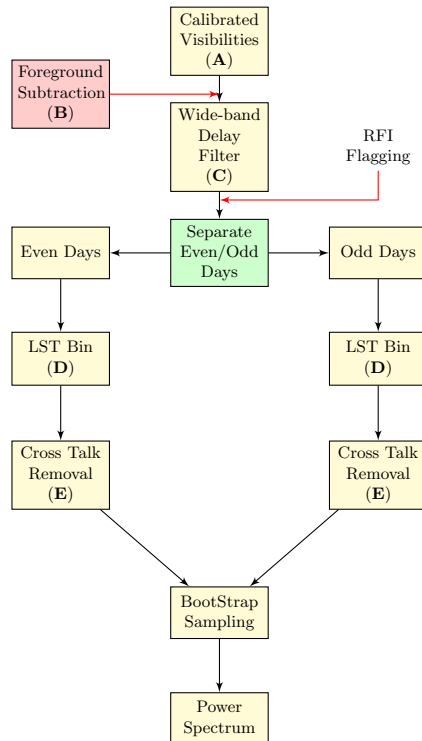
Calibrated Visibilities (**A**)

Foreground Subtraction (**B**)

Wide-band Delay Filter (**C**)

RFI Flagging

Separate Even/Odd Days

Even Days

Odd Days

LST Bin (**D**)

LST Bin (**D**)

Cross Talk Removal (**E**)

Cross Talk Removal (**E**)

BootStrap Sampling

Power Spectrum